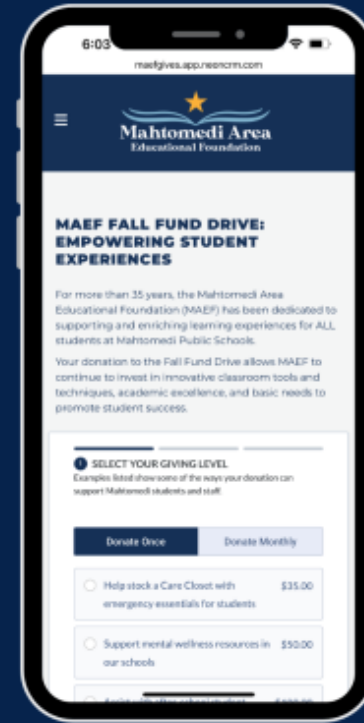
6:03

maefgives.app.neoncrm.com

Mahtomedi Area
Educational Foundation

MAEF FALL FUND DRIVE: EMPOWERING STUDENT EXPERIENCES

For more than 35 years, the Mahtomedi Area Educational Foundation (MAEF) has been dedicated to supporting and enriching learning experiences for ALL students at Mahtomedi Public Schools.

Your donation to the Fall Fund Drive allows MAEF to continue to invest in innovative classroom tools and techniques, academic excellence, and basic needs to promote student success.

1 SELECT YOUR GIVING LEVEL
Examples listed show some of the ways your donation can support Mahtomedi students and staff

Donate Once | Donate Monthly

Help stock a Care Closet with emergency essentials for students $35.00

Support mental wellness resources in our schools $50.00

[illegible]